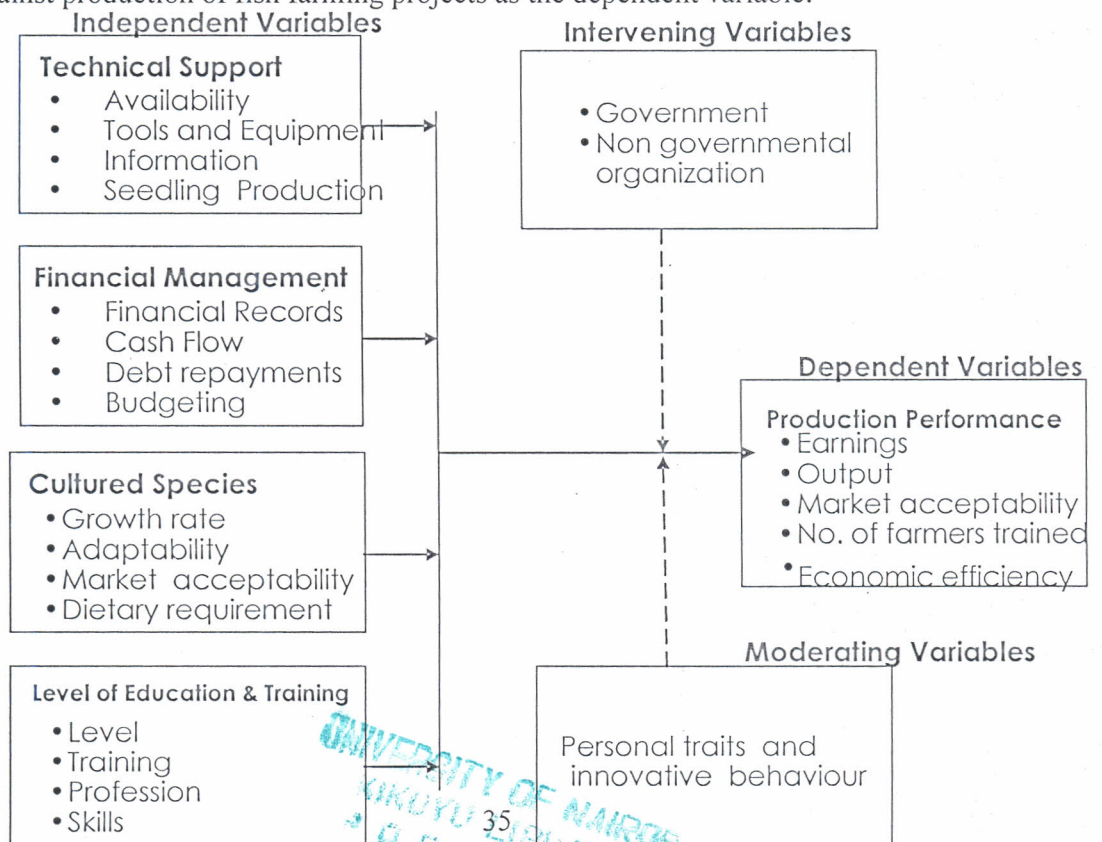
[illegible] production of fish farming projects as the dependent variable.

Independent Variables

Technical Support
- Availability
- Tools and Equipment
- Information
- Seedling Production

Financial Management
- Financial Records
- Cash Flow
- Debt repayments
- Budgeting

Cultured Species
- Growth rate
- Adaptability
- Market acceptability
- Dietary requirement

Level of Education & Training
- Level
- Training
- Profession
- Skills

Intervening Variables

- Government
- Non governmental organization

Dependent Variables

Production Performance
- Earnings
- Output
- Market acceptability
- No. of farmers trained
- Economic efficiency

Moderating Variables

Personal traits and innovative behaviour

UNIVERSITY OF NAIROBI
KIKUYU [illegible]

35